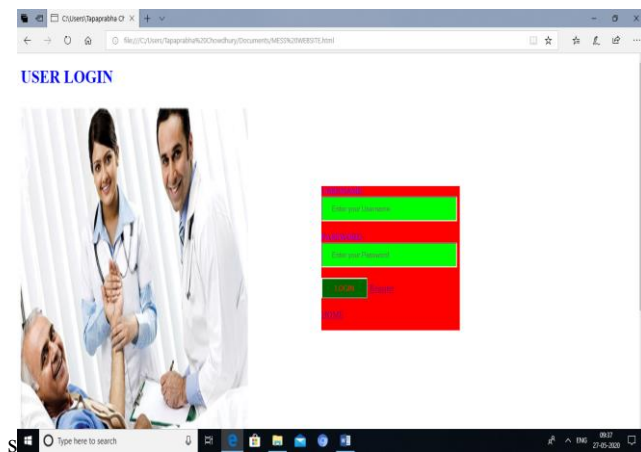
C:\Users\Tapaprabha Cl ×

file:///C:/Users/Tapaprabha%20Chowdhury/Documents/MESS%20WEBSITE.html

USER LOGIN

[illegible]

Enter your Username

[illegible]

Enter your Password

LOGIN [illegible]

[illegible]

S

Type here to search

ENG 09:37 27-05-2020